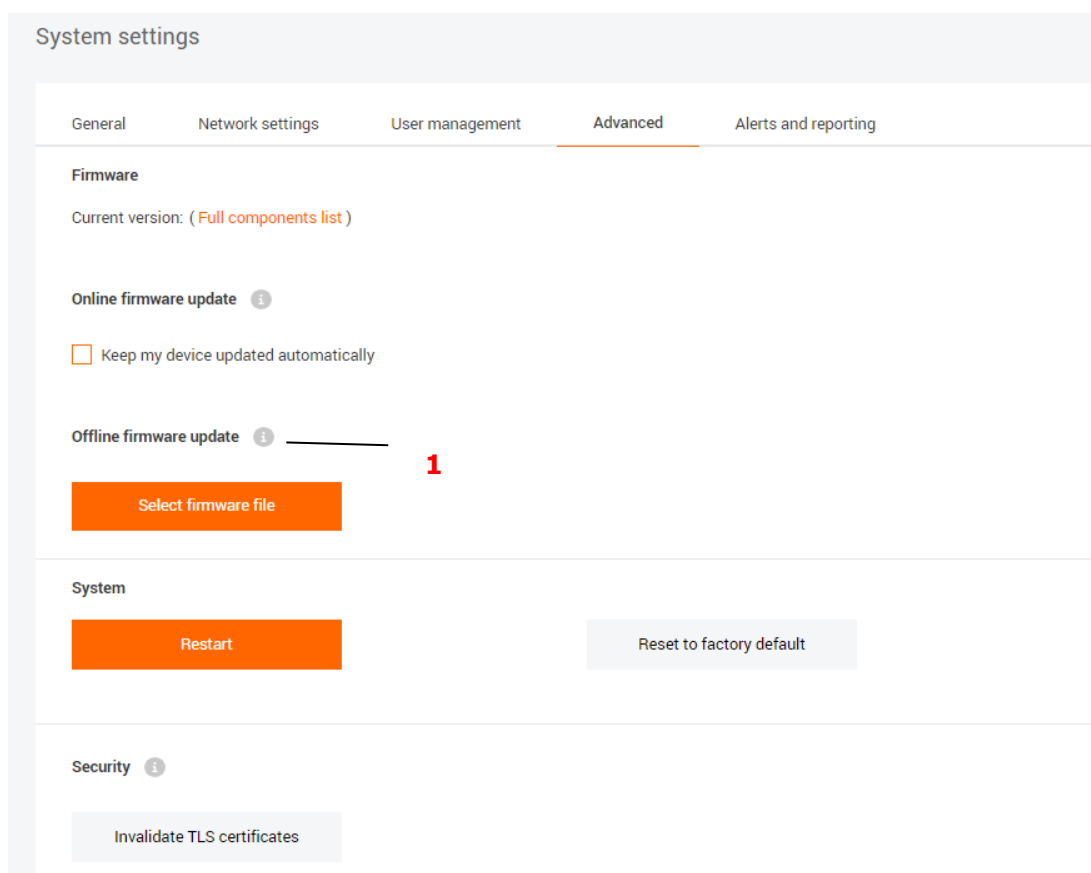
System settings

General Network settings User management Advanced Alerts and reporting

Firmware

Current version: ( Full components list )

Online firmware update

Keep my device updated automatically

Offline firmware update

1

Select firmware file

System

Restart

Reset to factory default

Security

Invalidate TLS certificates